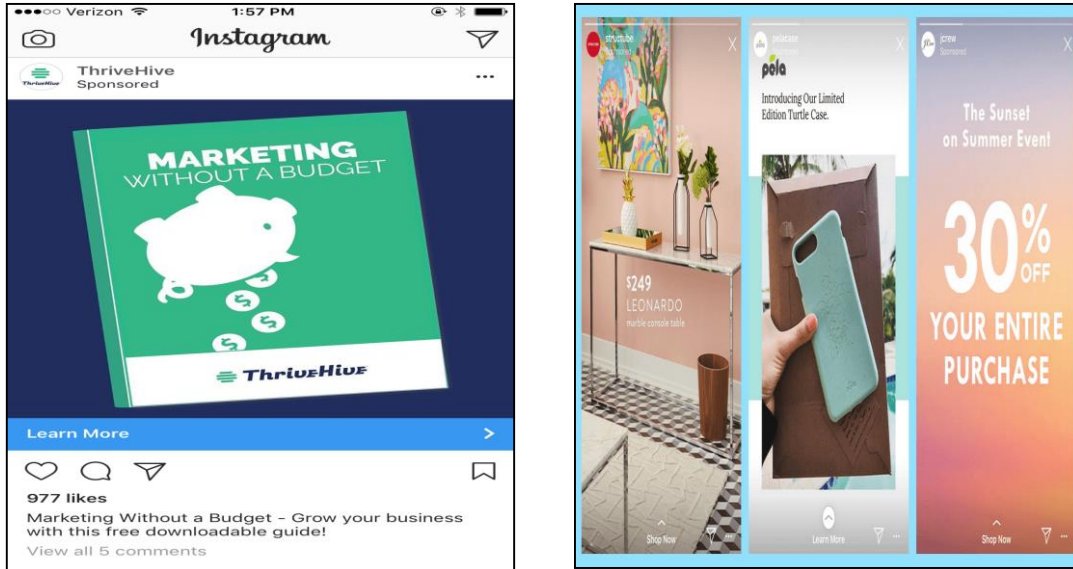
●●●○○ Verizon 1:57 PM

Instagram

ThriveHive
Sponsored

MARKETING WITHOUT A BUDGET

ThriveHive

Learn More

977 likes

Marketing Without a Budget - Grow your business with this free downloadable guide!

View all 5 comments

structube
Sponsored

$249
LEONARDO
marble console table

Shop Now

pelacase
Sponsored

pela

Introducing Our Limited Edition Turtle Case.

Learn More

jcrew
Sponsored

The Sunset on Summer Event

30% OFF

YOUR ENTIRE PURCHASE

Shop Now